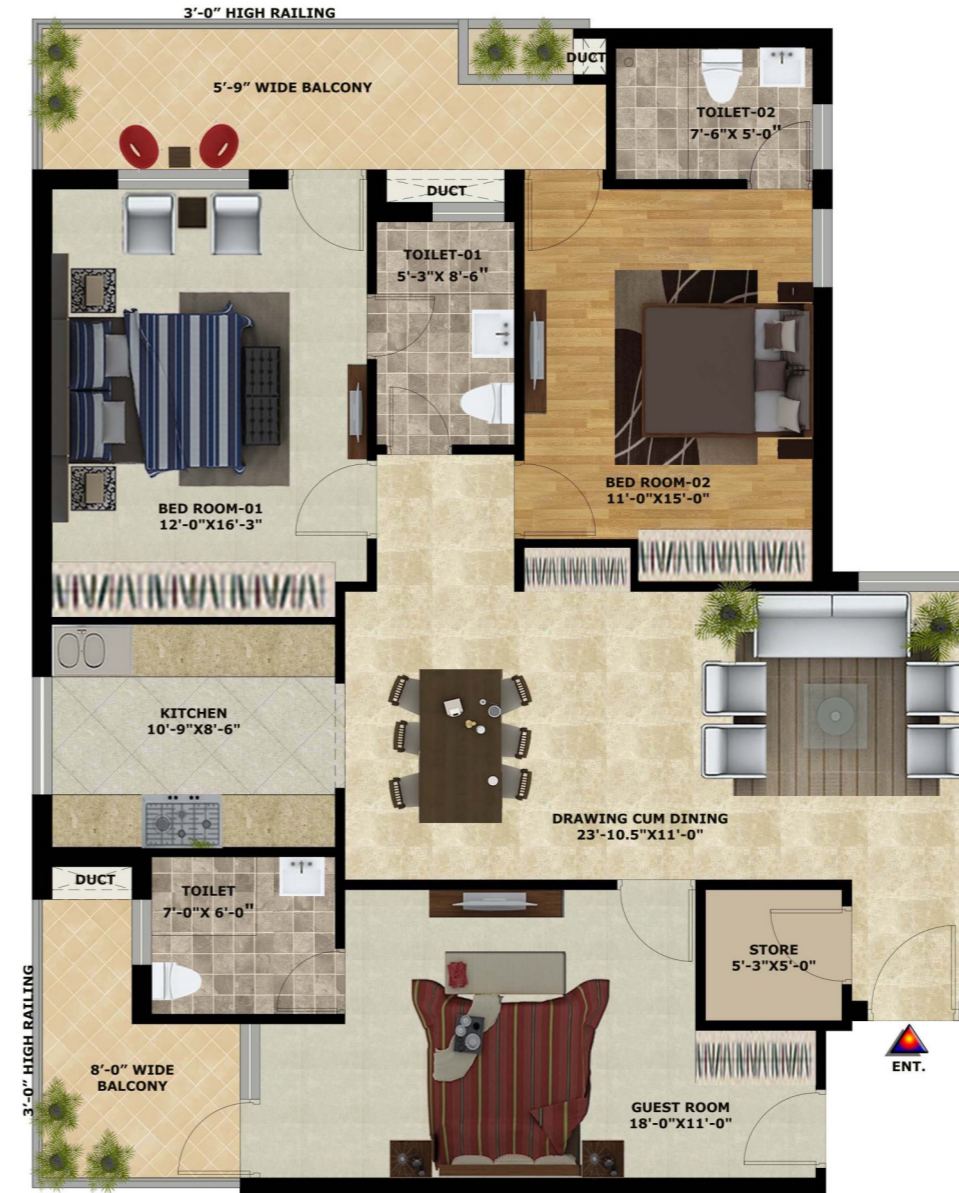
3'-0" HIGH RAILING

5'-9" WIDE BALCONY

DUCT

TOILET-02
7'-6"X 5'-0"

DUCT

TOILET-01
5'-3"X 8'-6"

BED ROOM-01
12'-0"X16'-3"

BED ROOM-02
11'-0"X15'-0"

KITCHEN
10'-9"X8'-6"

DRAWING CUM DINING
23'-10.5"X11'-0"

DUCT

TOILET
7'-0"X 6'-0"

STORE
5'-3"X5'-0"

ENT.

3'-0" HIGH RAILING

8'-0" WIDE BALCONY

GUEST ROOM
18'-0"X11'-0"